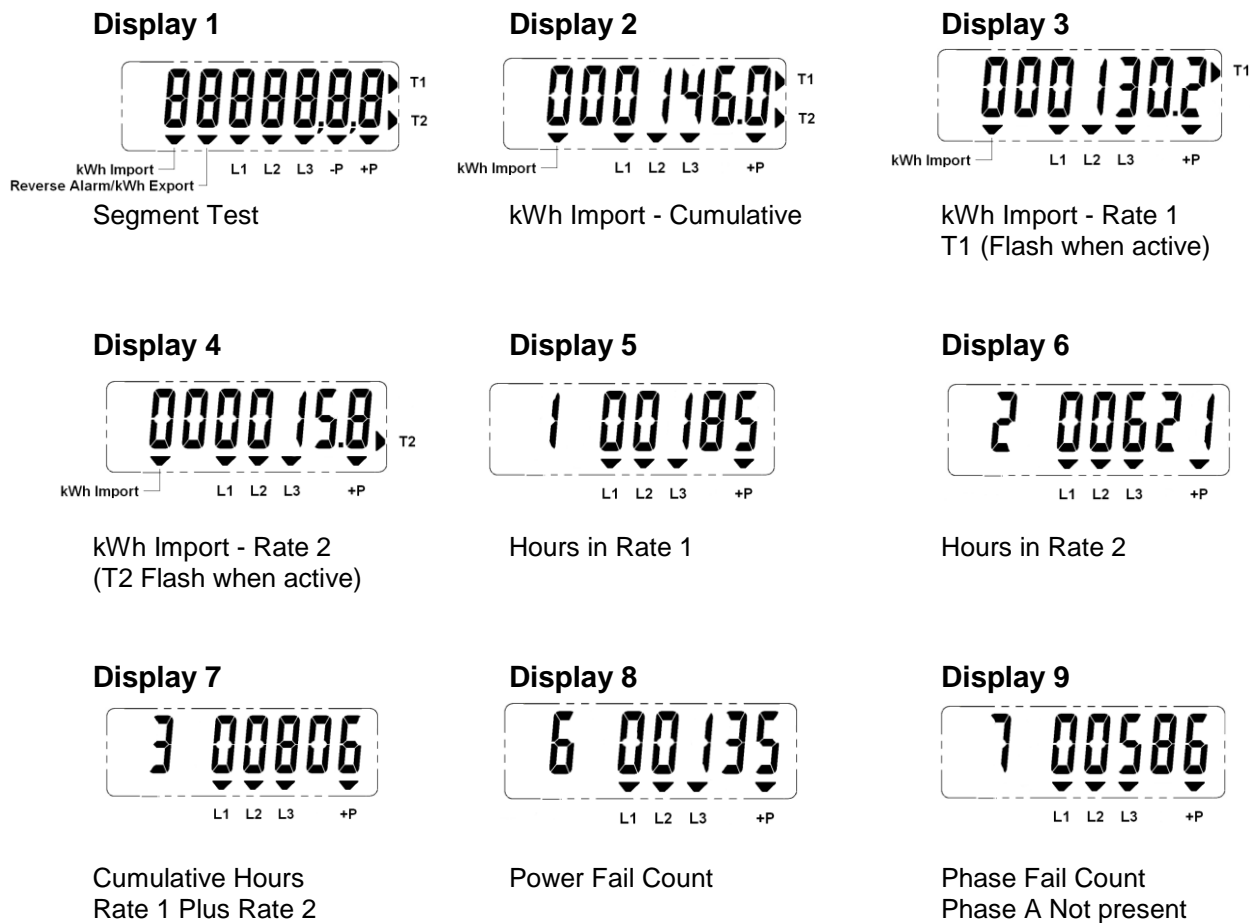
Display 1

888888.8.8.

T1

T2

kWh Import
Reverse Alarm/kWh Export

L1 L2 L3 -P +P

Segment Test

Display 2

000146.0

T1

T2

kWh Import

L1 L2 L3 +P

kWh Import - Cumulative

Display 3

000130.2

T1

kWh Import

L1 L2 L3 +P

kWh Import - Rate 1
T1 (Flash when active)

Display 4

000015.8

T2

kWh Import

L1 L2 L3 +P

kWh Import - Rate 2
(T2 Flash when active)

Display 5

1 00185

L1 L2 L3 +P

Hours in Rate 1

Display 6

2 00621

L1 L2 L3 +P

Hours in Rate 2

Display 7

3 00806

L1 L2 L3 +P

Cumulative Hours
Rate 1 Plus Rate 2

Display 8

6 00135

L1 L2 L3 +P

Power Fail Count

Display 9

7 00586

L1 L2 L3 +P

Phase Fail Count
Phase A Not present